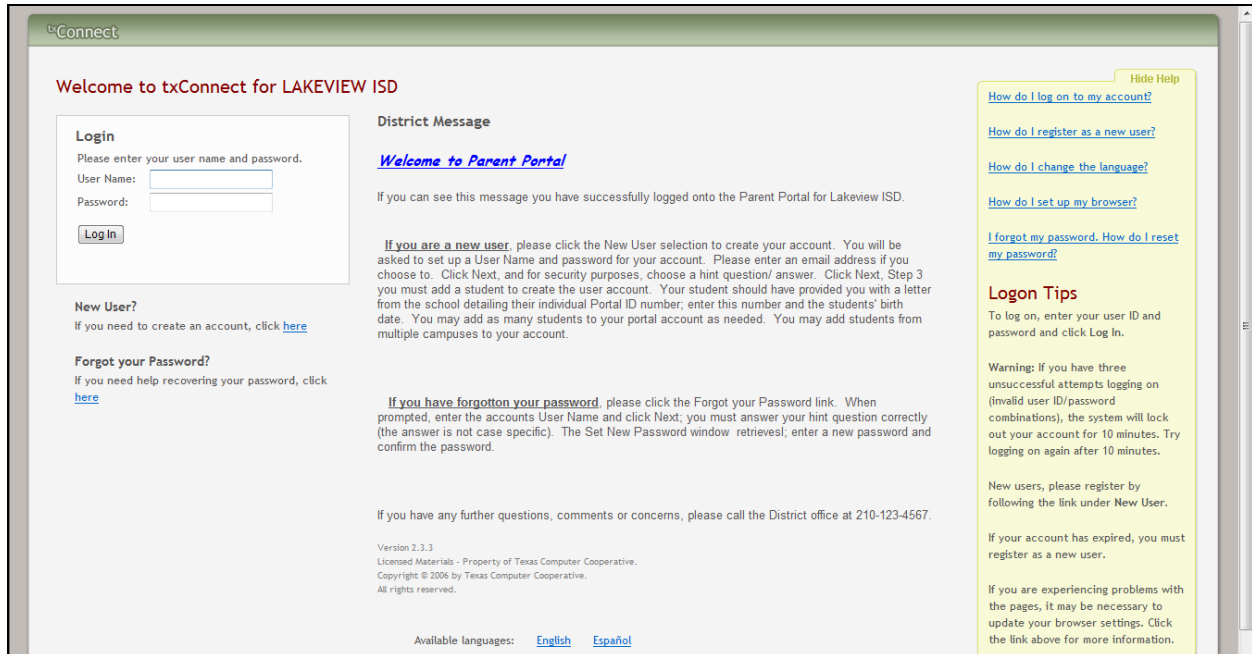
txConnect

Welcome to txConnect for LAKEVIEW ISD

Login
Please enter your user name and password.
User Name:
Password:
Log In

New User?
If you need to create an account, click here

Forgot your Password?
If you need help recovering your password, click here

District Message

Welcome to Parent Portal

If you can see this message you have successfully logged onto the Parent Portal for Lakeview ISD.

If you are a new user, please click the New User selection to create your account. You will be asked to set up a User Name and password for your account. Please enter an email address if you choose to. Click Next, and for security purposes, choose a hint question/ answer. Click Next, Step 3 you must add a student to create the user account. Your student should have provided you with a letter from the school detailing their individual Portal ID number; enter this number and the students' birth date. You may add as many students to your portal account as needed. You may add students from multiple campuses to your account.

If you have forgotton your password, please click the Forgot your Password link. When prompted, enter the accounts User Name and click Next; you must answer your hint question correctly (the answer is not case specific). The Set New Password window retrievesl; enter a new password and confirm the password.

If you have any further questions, comments or concerns, please call the District office at 210-123-4567.

Version 2.3.3
Licensed Materials - Property of Texas Computer Cooperative.
Copyright © 2006 by Texas Computer Cooperative.
All rights reserved.

Available languages: English Español

Hide Help
How do I log on to my account?
How do I register as a new user?
How do I change the language?
How do I set up my browser?
I forgot my password. How do I reset my password?

Logon Tips
To log on, enter your user ID and password and click Log In.

Warning: If you have three unsuccessful attempts logging on (invalid user ID/password combinations), the system will lock out your account for 10 minutes. Try logging on again after 10 minutes.

New users, please register by following the link under New User.

If your account has expired, you must register as a new user.

If you are experiencing problems with the pages, it may be necessary to update your browser settings. Click the link above for more information.